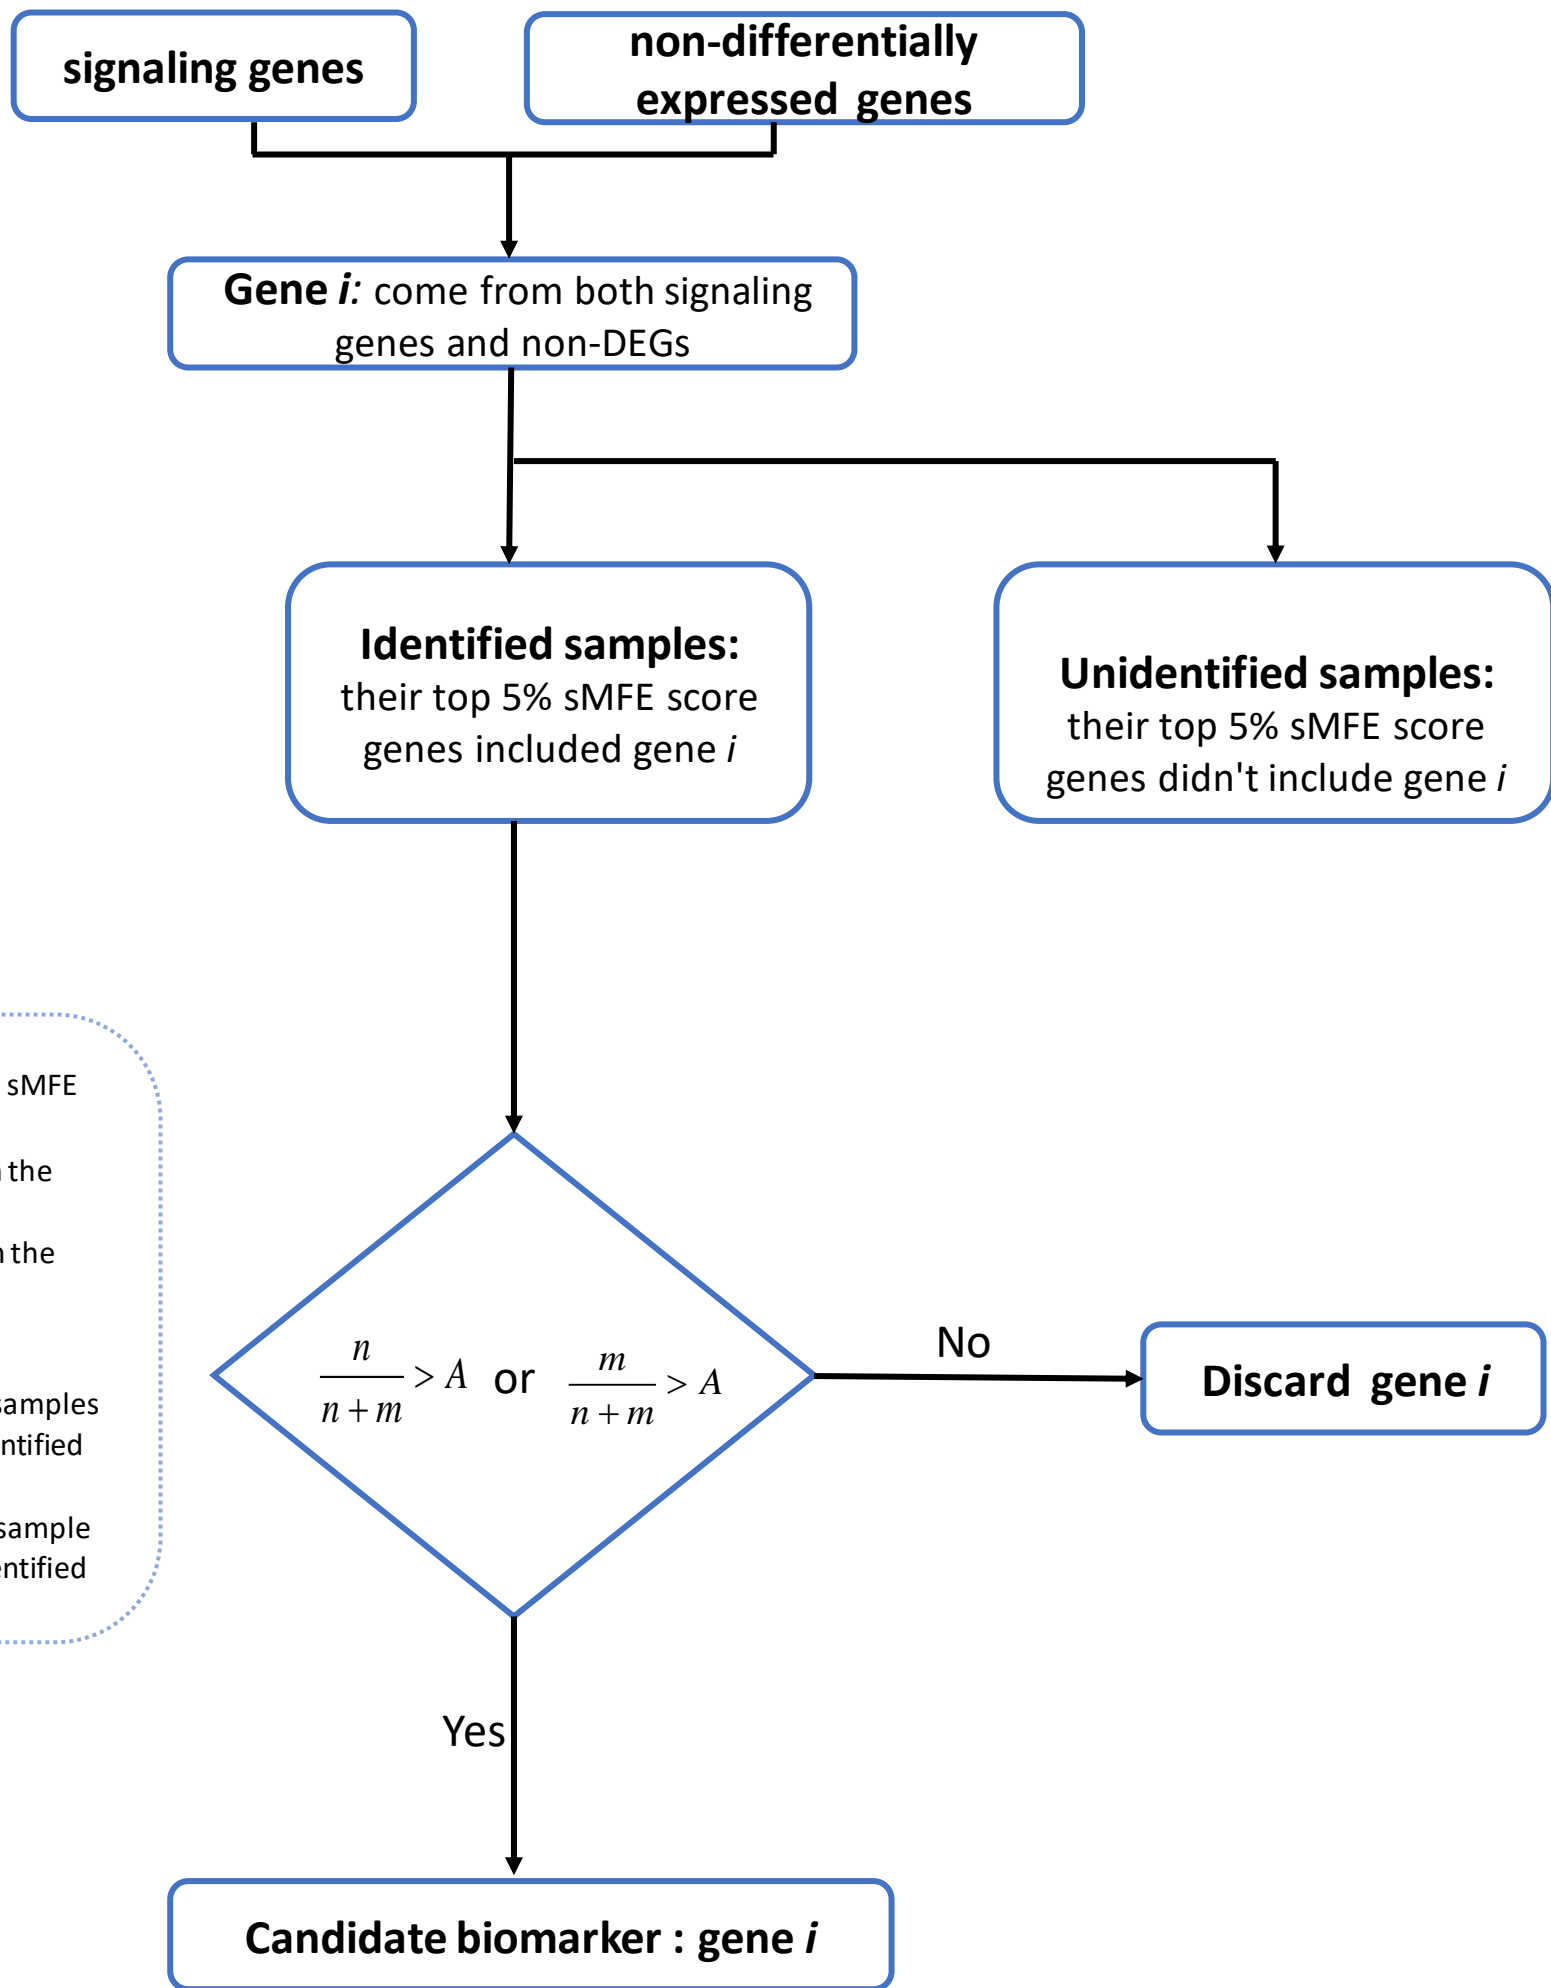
signaling genes

non-differentially expressed genes

Gene *i:* come from both signaling genes and non-DEGs

Identified samples: their top 5% sMFE score genes included gene *i*

Unidentified samples: their top 5% sMFE score genes didn't include gene *i*

sMFE

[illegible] the

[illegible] the

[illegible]amples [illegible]ntified

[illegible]sample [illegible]ntified

$\frac{n}{n+m} > A$ or $\frac{m}{n+m} > A$

No

Discard gene *i*

Yes

Candidate biomarker : gene *i*